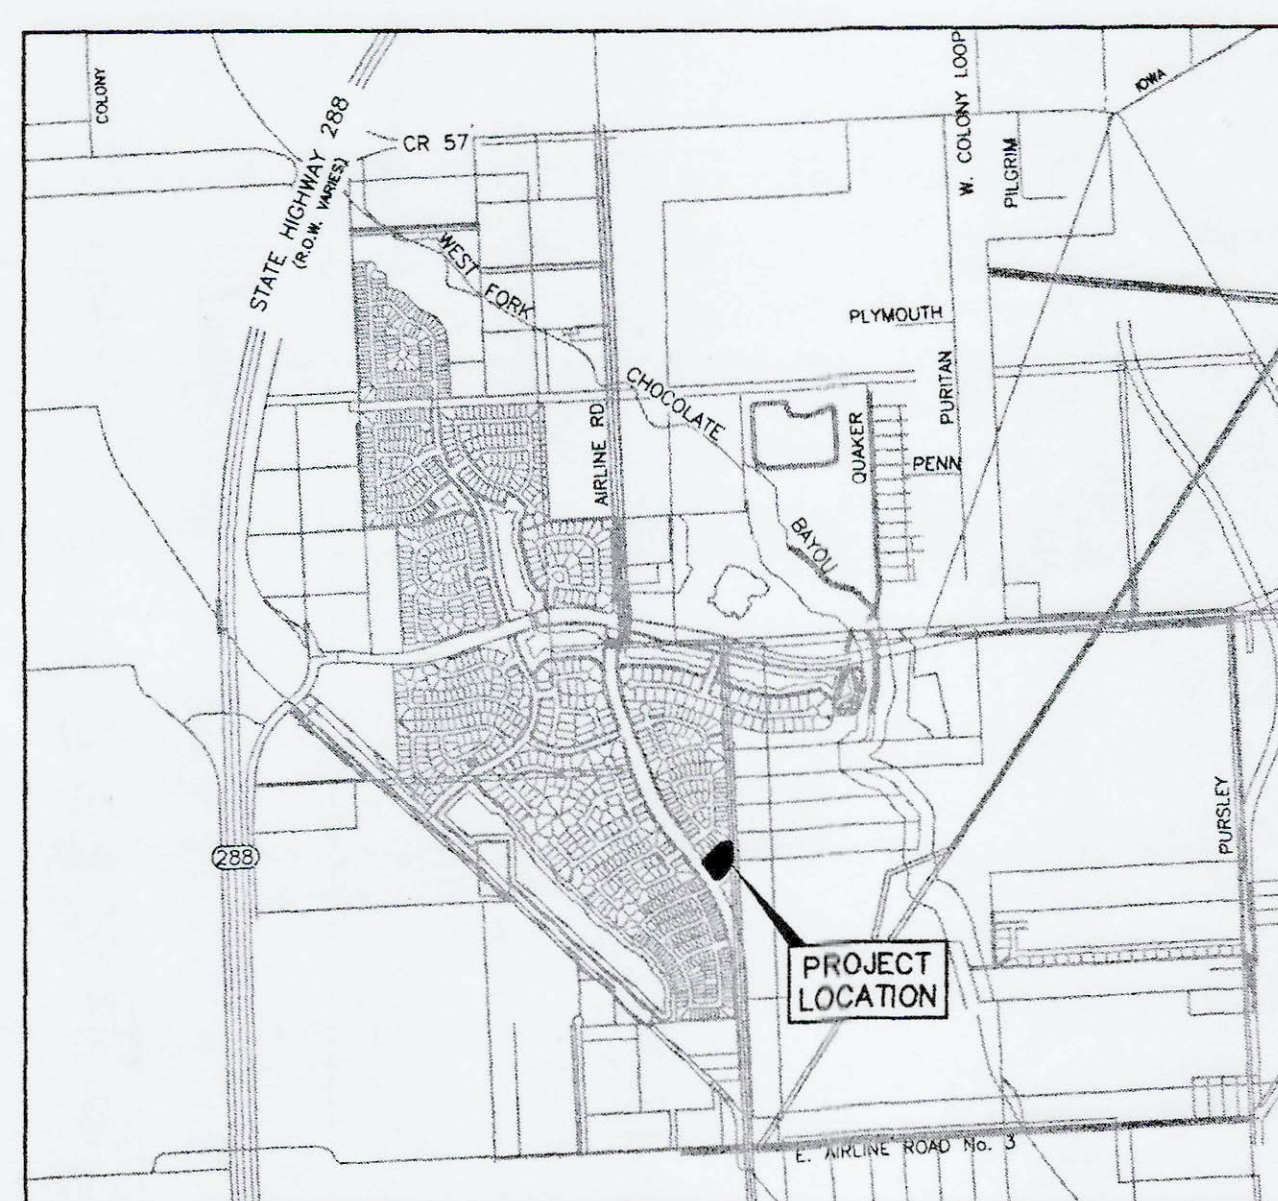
COLONY

STATE HIGHWAY 288
(R.O.W. VARIES)

CR 57

W. COLONY LOOP

IOWA

PILGRIM

WEST FORK

CHOCOLATE

BAYOU

PLYMOUTH

PURITAN

QUAKER

PENN

AIRLINE RD

288

PURSLEY

PROJECT LOCATION

E. AIRLINE ROAD No. 3